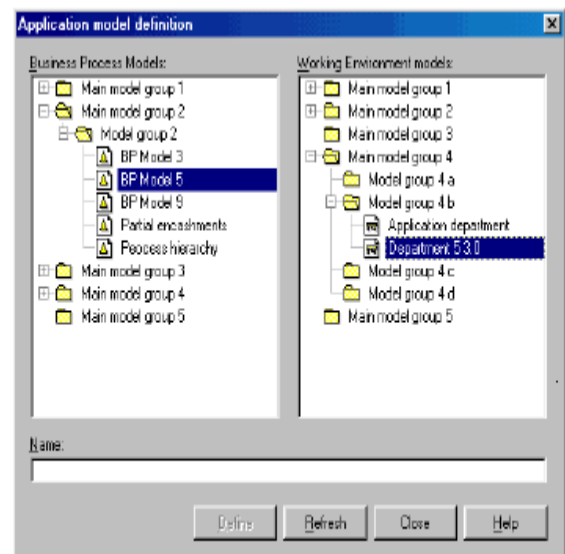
Application model definition

Business Process Models:

Main model group 1
Main model group 2
Model group 2
BP Model 3
BP Model 5
BP Model 9
Partial encashments
Peocess hierarchy
Main model group 3
Main model group 4
Main model group 5

Working Environment models:

Main model group 1
Main model group 2
Main model group 3
Main model group 4
Model group 4 a
Model group 4 b
Application department
Department 5.3.0
Model group 4 c
Model group 4 d
Main model group 5

Name:

Define
Refresh
Close
Help